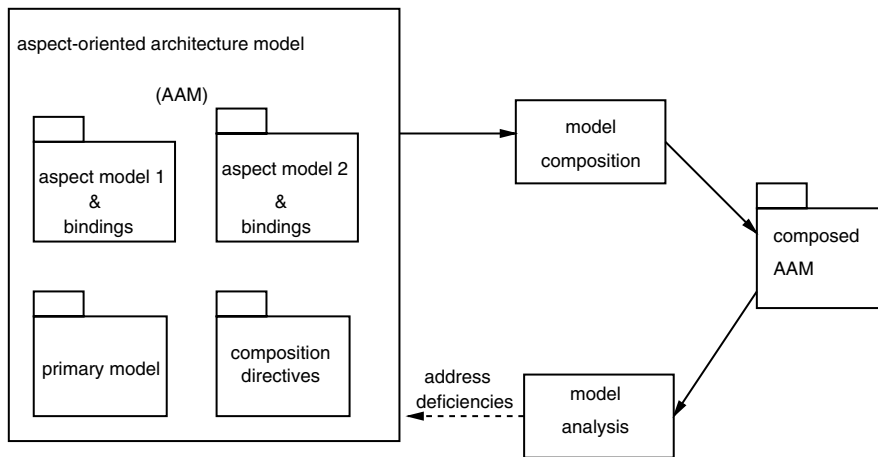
aspect-oriented architecture model

(AAM)

aspect model 1 & bindings

aspect model 2 & bindings

primary model

composition directives

model composition

composed AAM

model analysis

address deficiencies